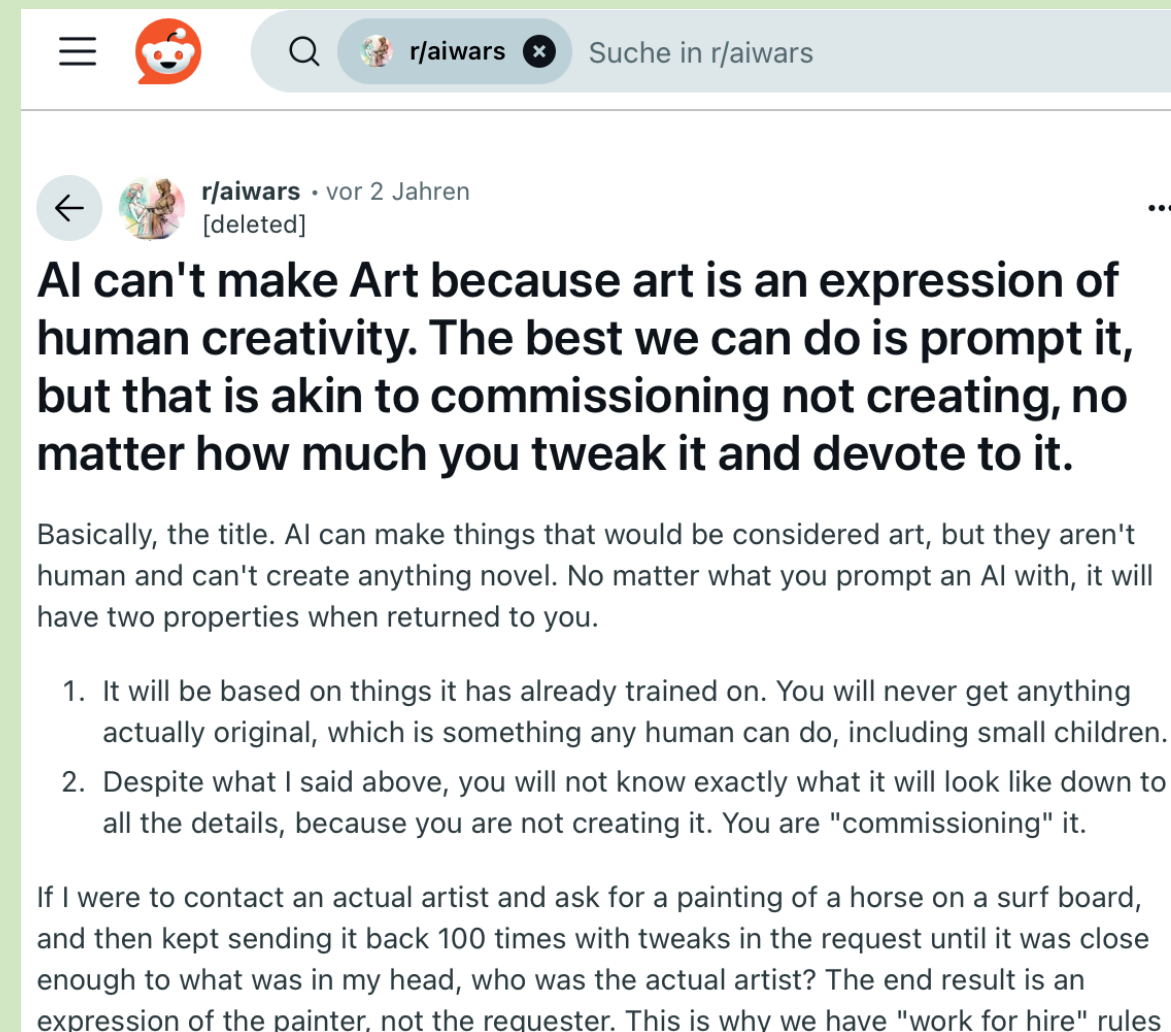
r/aiwars

Suche in r/aiwars

r/aiwars • vor 2 Jahren
[deleted]

AI can't make Art because art is an expression of human creativity. The best we can do is prompt it, but that is akin to commissioning not creating, no matter how much you tweak it and devote to it.

Basically, the title. AI can make things that would be considered art, but they aren't human and can't create anything novel. No matter what you prompt an AI with, it will have two properties when returned to you.

1. It will be based on things it has already trained on. You will never get anything actually original, which is something any human can do, including small children.
2. Despite what I said above, you will not know exactly what it will look like down to all the details, because you are not creating it. You are "commissioning" it.

If I were to contact an actual artist and ask for a painting of a horse on a surf board, and then kept sending it back 100 times with tweaks in the request until it was close enough to what was in my head, who was the actual artist? The end result is an expression of the painter, not the requester. This is why we have "work for hire" rules